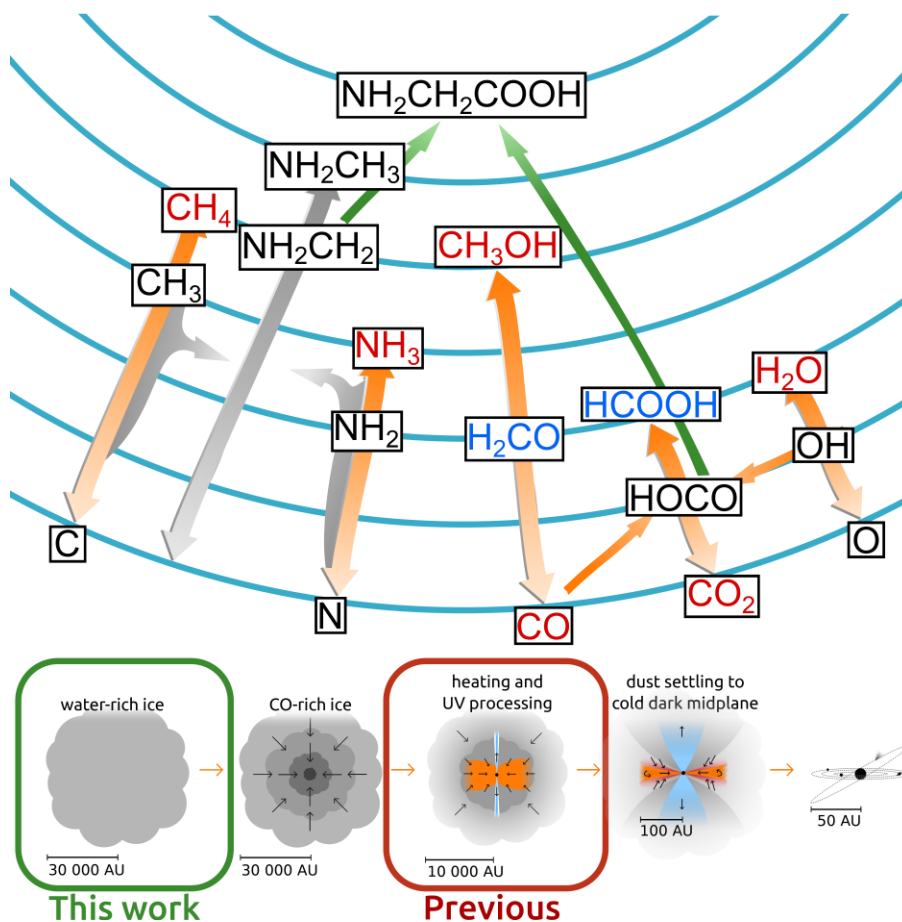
$NH_2CH_2COOH$

$NH_2CH_3$

$CH_4$

$NH_2CH_2$

$CH_3OH$

$CH_3$

$NH_3$

$H_2O$

$NH_2$

HCOOH

$H_2CO$

OH

HOCO

C

O

N

$CO_2$

CO

water-rich ice

30 000 AU

This work

CO-rich ice

30 000 AU

heating and UV processing

10 000 AU

Previous

dust settling to cold dark midplane

100 AU

50 AU